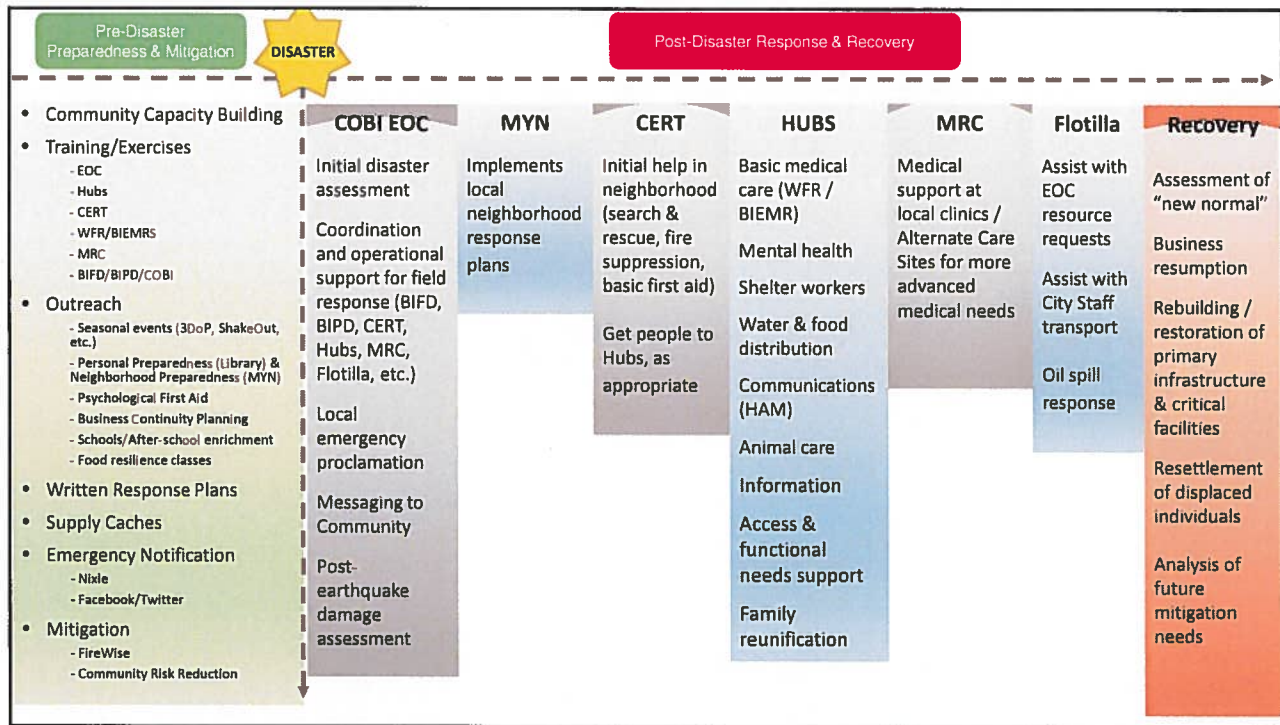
Pre-Disaster Preparedness & Mitigation

DISASTER

Post-Disaster Response & Recovery

- Community Capacity Building
- Training/Exercises
  - EOC
  - Hubs
  - CERT
  - WFR/BIEMRS
  - MRC
  - BIFD/BIPD/COBI
- Outreach
  - Seasonal events (3DoP, ShakeOut, etc.)
  - Personal Preparedness (Library) & Neighborhood Preparedness (MYN)
  - Psychological First Aid
  - Business Continuity Planning
  - Schools/After-school enrichment
  - Food resilience classes
- Written Response Plans
- Supply Caches
- Emergency Notification
  - Nixle
  - Facebook/Twitter
- Mitigation
  - FireWise
  - Community Risk Reduction

COBI EOC

Initial disaster assessment

Coordination and operational support for field response (BIFD, BIPD, CERT, Hubs, MRC, Flotilla, etc.)

Local emergency proclamation

Messaging to Community

Post-earthquake damage assessment

MYN

Implements local neighborhood response plans

CERT

Initial help in neighborhood (search & rescue, fire suppression, basic first aid)

Get people to Hubs, as appropriate

HUBS

Basic medical care (WFR / BIEMR)

Mental health

Shelter workers

Water & food distribution

Communications (HAM)

Animal care

Information

Access & functional needs support

Family reunification

MRC

Medical support at local clinics / Alternate Care Sites for more advanced medical needs

Flotilla

Assist with EOC resource requests

Assist with City Staff transport

Oil spill response

Recovery

Assessment of "new normal"

Business resumption

Rebuilding / restoration of primary infrastructure & critical facilities

Resettlement of displaced individuals

Analysis of future mitigation needs